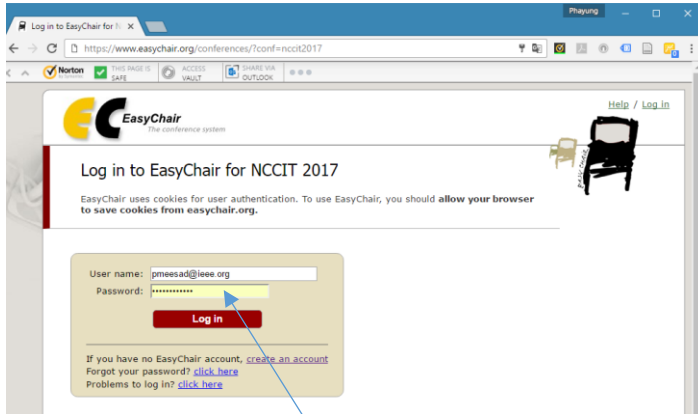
Log in to EasyChair for N ×

Phayung

https://www.easychair.org/conferences/?conf=nccit2017

Norton by Symantec

THIS PAGE IS SAFE

ACCESS VAULT

SHARE VIA OUTLOOK

EasyChair
The conference system

Help / Log in

easy chair

Log in to EasyChair for NCCIT 2017

EasyChair uses cookies for user authentication. To use EasyChair, you should **allow your browser to save cookies from easychair.org.**

User name: pmeesad@ieee.org
Password: ••••••••••••

Log in

If you have no EasyChair account, create an account
Forgot your password? click here
Problems to log in? click here